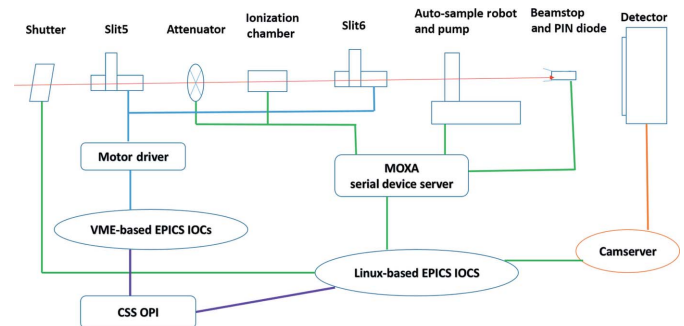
Shutter
Slit5
Attenuator
Ionization chamber
Slit6
Auto-sample robot and pump
Beamstop and PIN diode
Detector
Motor driver
MOXA serial device server
VME-based EPICS IOCs
Camserver
Linux-based EPICS IOCS
CSS OPI